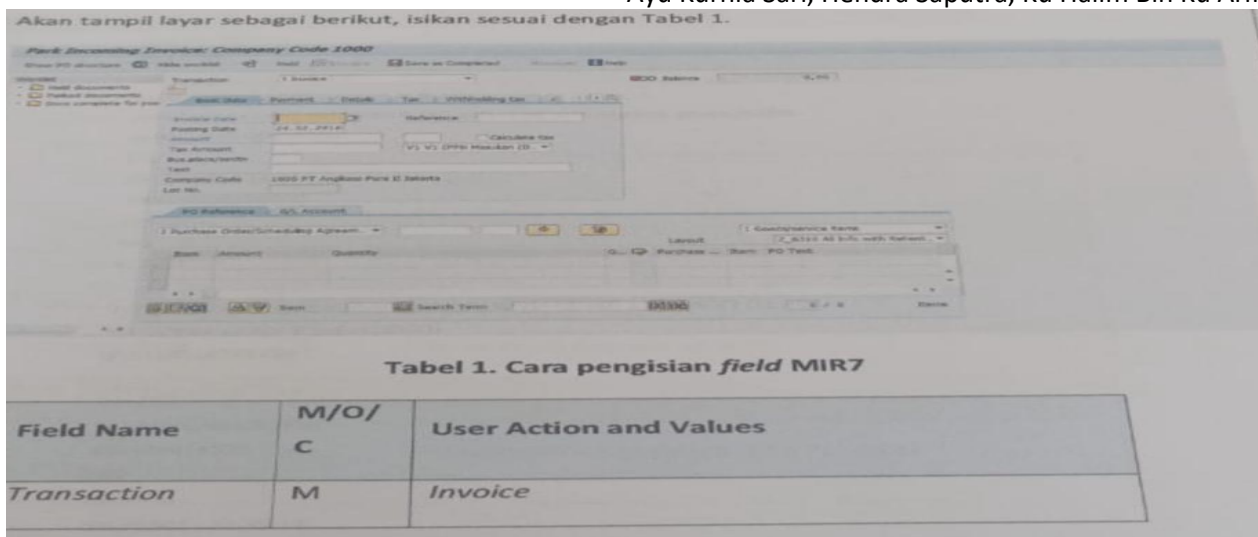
Ayu Kurnia Sari, Hendra Saputra, Ku Halim Bin Ku Ari

Akan tampil layar sebagai berikut, isikan sesuai dengan Tabel 1.

Park Incoming Invoice: Company Code 1000

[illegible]

Transaction 1 Invoice

Basic Data Payment Details Tax Withholding tax

Invoice Date
Posting Date 24.12.2014
Amount
Tax Amount
Calculate tax
V1 V1 (PPN Masukan 10 ...
Text
Company Code 1000 PT Angkasa Pura II Jakarta

PO Reference G/L Account

1 Purchase Order/Scheduling Agreem.

Layout

Item Amount Quantity

Search Term

Tabel 1. Cara pengisian field MIR7

| Field Name | M/O/C | User Action and Values |
|---|---|---|
| Transaction | M | Invoice |